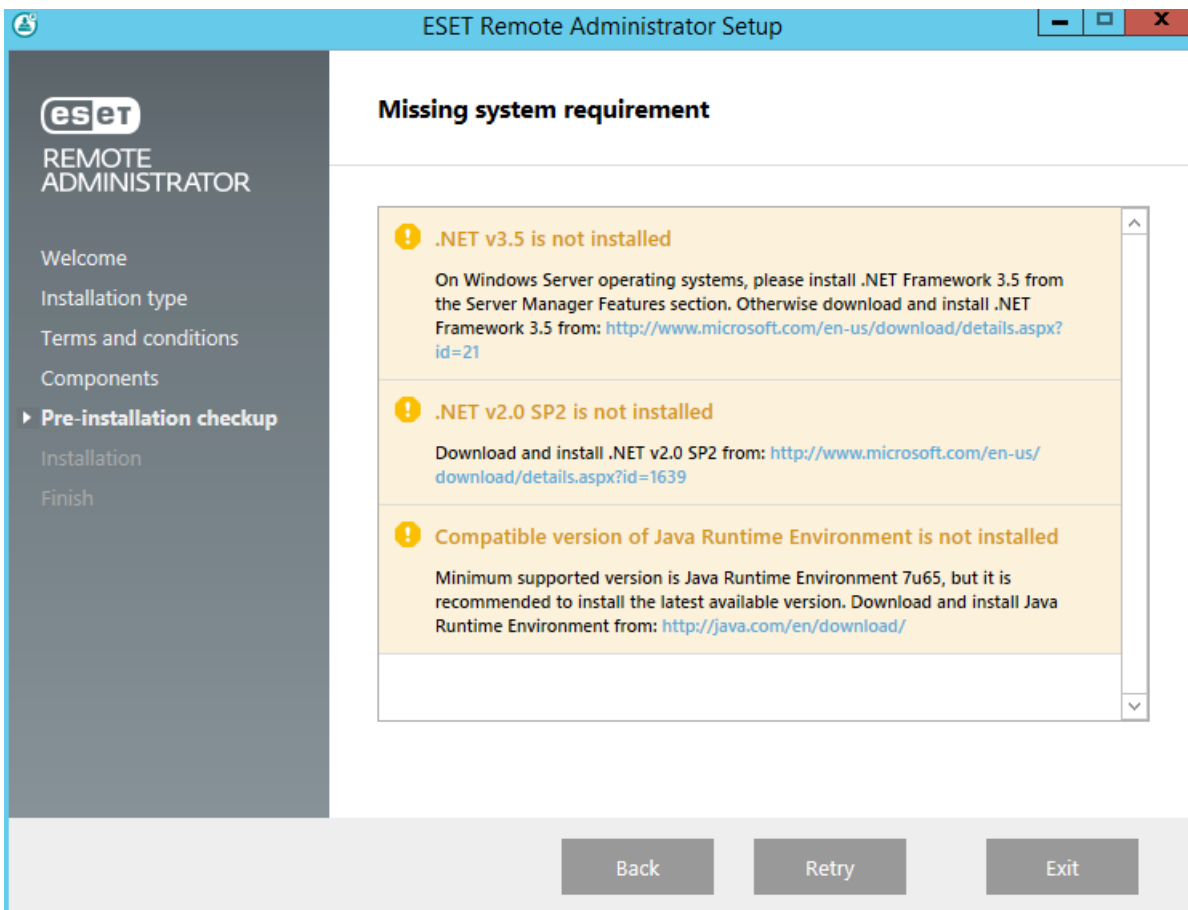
ESET Remote Administrator Setup

eset
REMOTE ADMINISTRATOR

Welcome
Installation type
Terms and conditions
Components
Pre-installation checkup
Installation
Finish

Missing system requirement

.NET v3.5 is not installed

On Windows Server operating systems, please install .NET Framework 3.5 from the Server Manager Features section. Otherwise download and install .NET Framework 3.5 from: http://www.microsoft.com/en-us/download/details.aspx?id=21

.NET v2.0 SP2 is not installed

Download and install .NET v2.0 SP2 from: http://www.microsoft.com/en-us/download/details.aspx?id=1639

Compatible version of Java Runtime Environment is not installed

Minimum supported version is Java Runtime Environment 7u65, but it is recommended to install the latest available version. Download and install Java Runtime Environment from: http://java.com/en/download/

Back
Retry
Exit